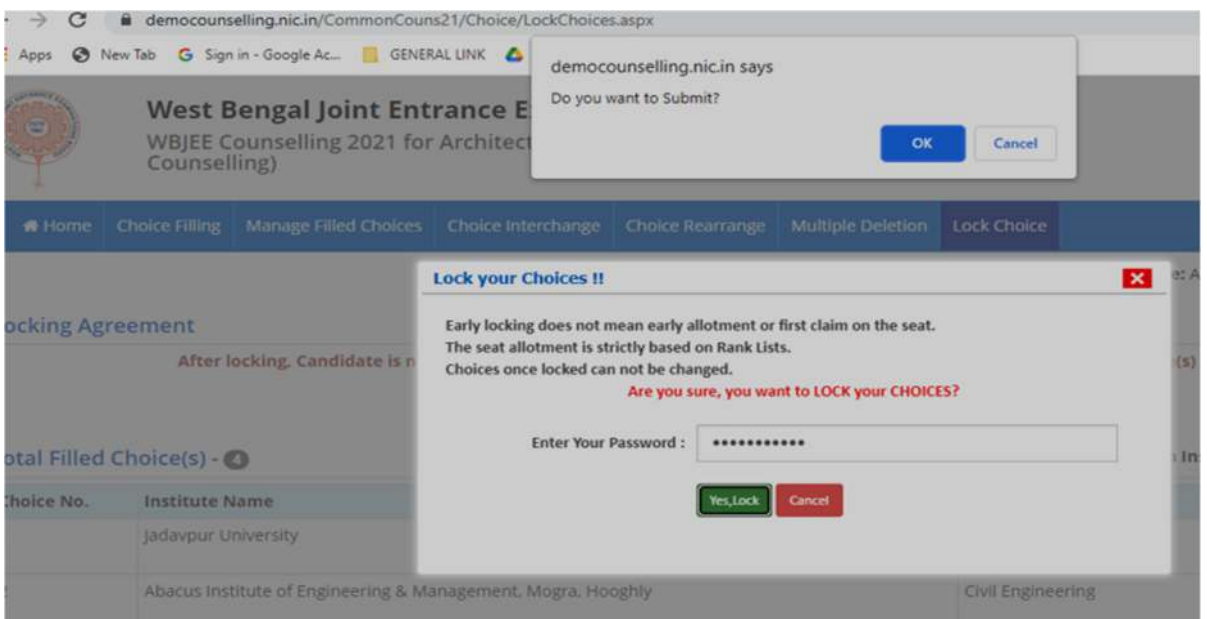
democounselling.nic.in/CommonCouns21/Choice/LockChoices.aspx

Apps New Tab Sign in - Google Ac... GENERAL LINK

democounselling.nic.in says
Do you want to Submit?
OK Cancel

West Bengal Joint Entrance E
WBJEE Counselling 2021 for Architect
Counselling)

Home Choice Filling Manage Filled Choices Choice Interchange Choice Rearrange Multiple Deletion Lock Choice

Lock your Choices !!

Early locking does not mean early allotment or first claim on the seat.
The seat allotment is strictly based on Rank Lists.
Choices once locked can not be changed.
Are you sure, you want to LOCK your CHOICES?

Enter Your Password : ••••••••••••

Yes,Lock Cancel

ocking Agreement

After locking, Candidate is n

otal Filled Choice(s) - 4

hoice No. Institute Name

Jadavpur University

Abacus Institute of Engineering & Management, Mogra, Hooghly Civil Engineering